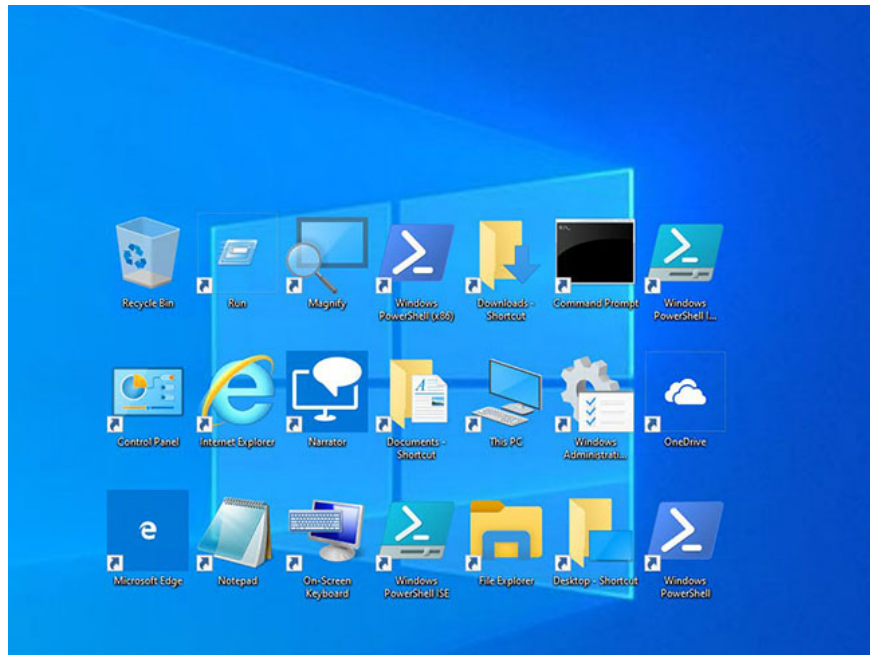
Recycle Bin
Run
Magnify
Windows PowerShell (x86)
Downloads - Shortcut
Command Prompt
Windows PowerShell I...

Control Panel
Internet Explorer
Narrator
Documents - Shortcut
This PC
Windows Administrati...
OneDrive

Microsoft Edge
Notepad
On-Screen Keyboard
Windows PowerShell ISE
File Explorer
Desktop - Shortcut
Windows PowerShell